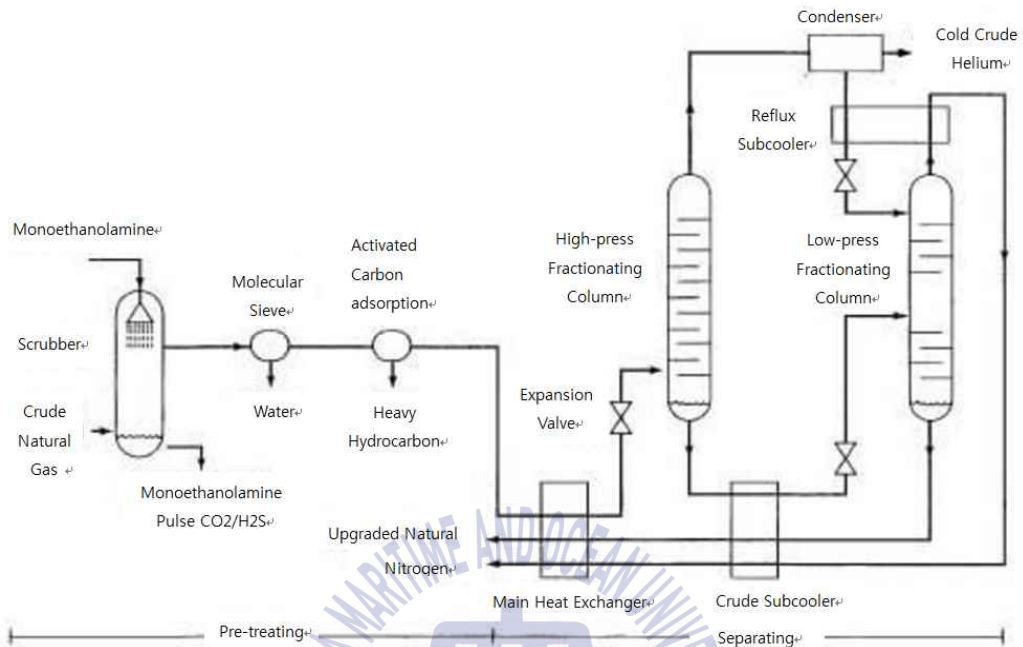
Condenser

Cold Crude Helium

Reflux Subcooler

Monoethanolamine

Activated Carbon adsorption

Molecular Sieve

High-press Fractionating Column

Low-press Fractionating Column

Scrubber

Crude Natural Gas

Water

Heavy Hydrocarbon

Expansion Valve

Monoethanolamine Pulse CO2/H2S

Upgraded Natural

Nitrogen

Main Heat Exchanger

Crude Subcooler

Pre-treating

Separating

MARITIME AND OCEAN UNIV